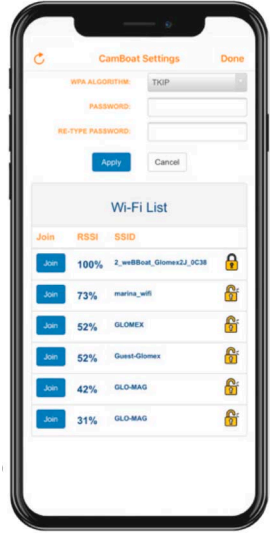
CamBoat Settings Done

WPA ALGORITHM: TKIP

PASSWORD:

RE-TYPE PASSWORD:

Apply Cancel

Wi-Fi List

| Join | RSSI | SSID |
|---|---|---|
| Join | 100% | 2_weBBoat_Glomex2J_0C38 |
| Join | 73% | marina_wifi |
| Join | 52% | GLOMEX |
| Join | 52% | Guest-Glomex |
| Join | 42% | GLO-MAG |
| Join | 31% | GLO-MAG |